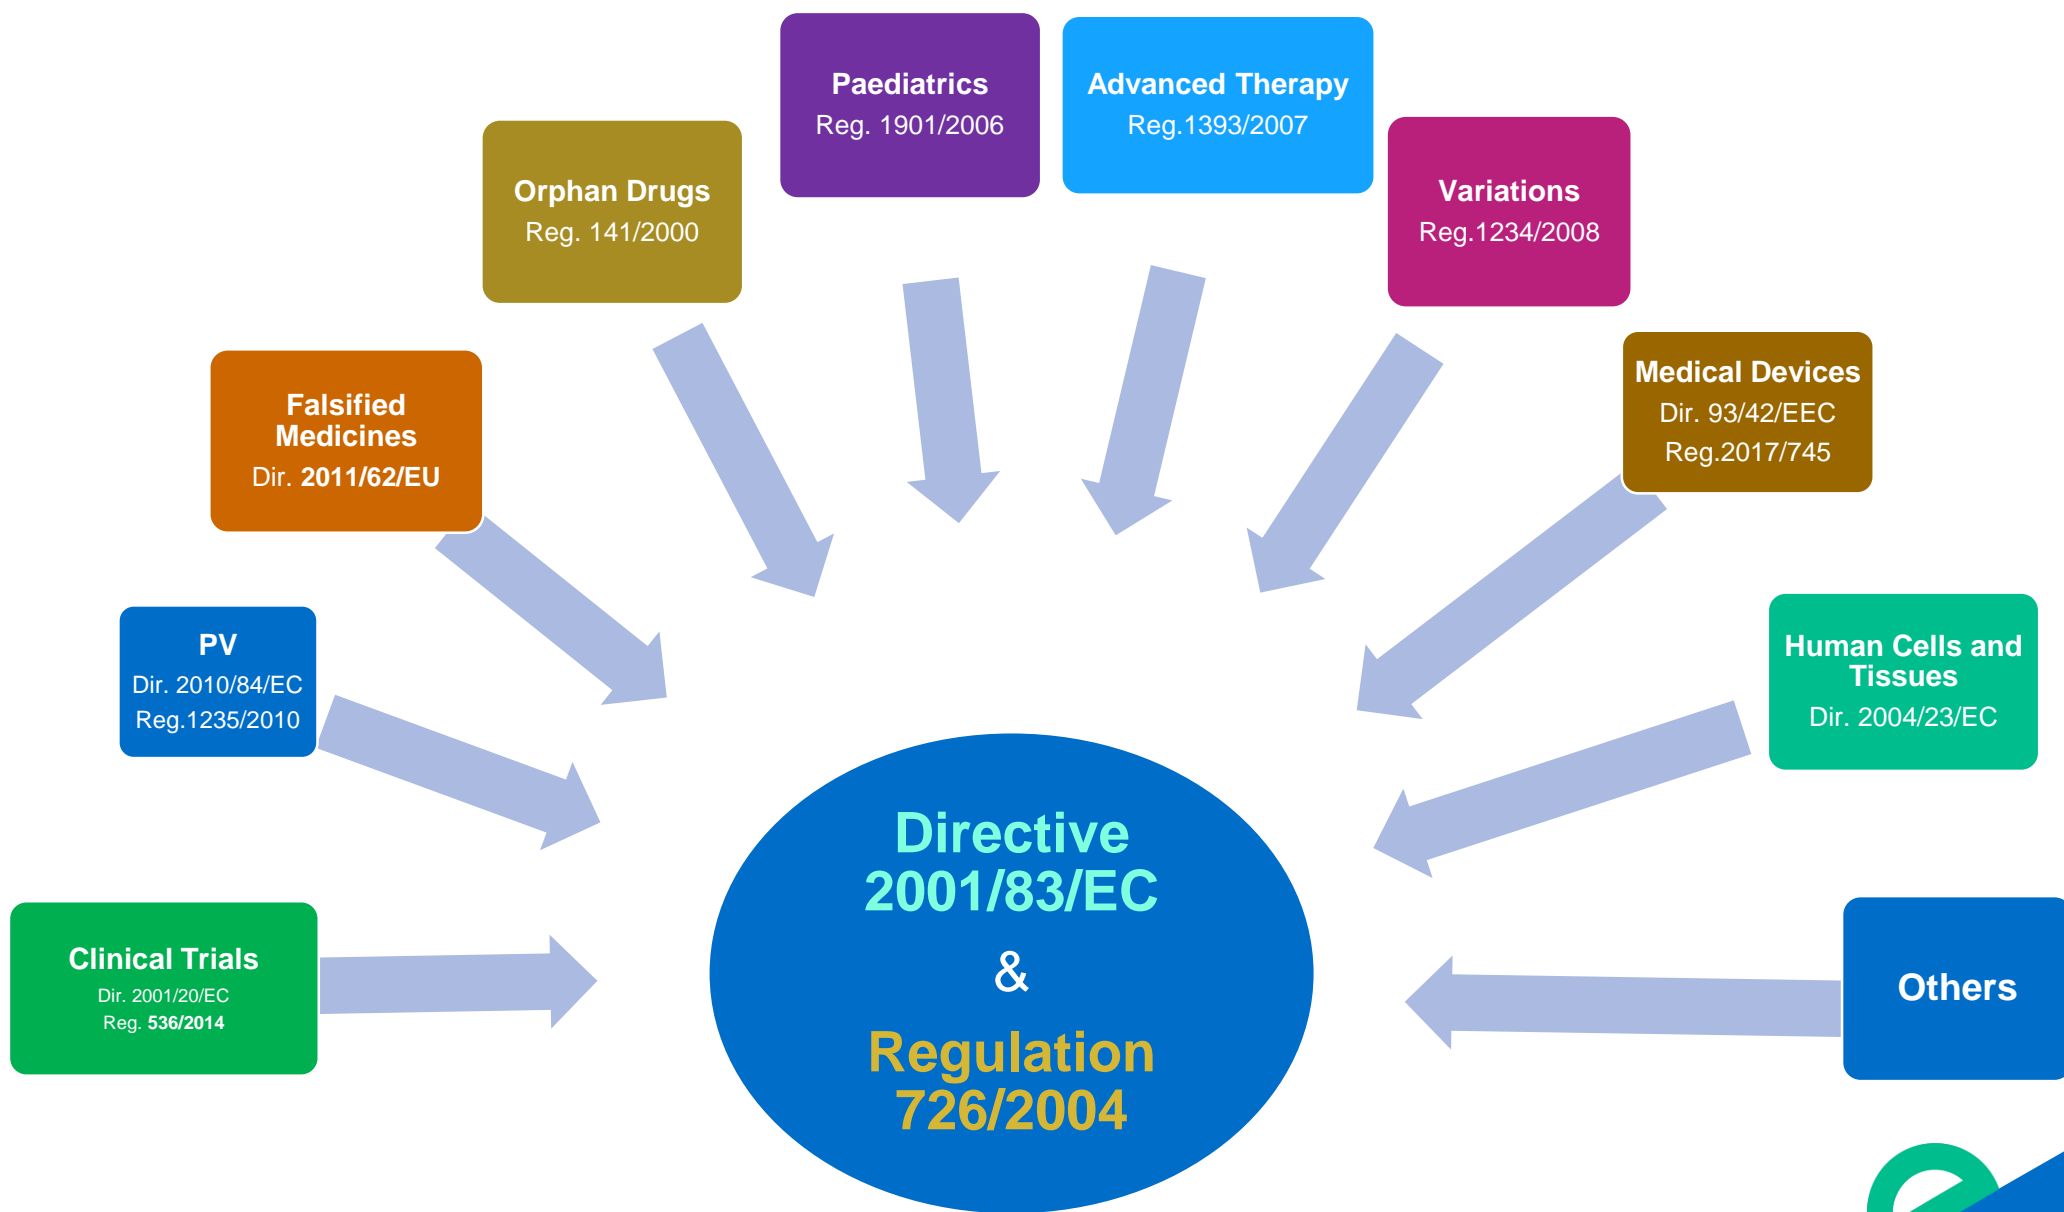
Paediatrics
Reg. 1901/2006

Advanced Therapy
Reg.1393/2007

Orphan Drugs
Reg. 141/2000

Variations
Reg.1234/2008

Falsified Medicines
Dir. 2011/62/EU

Medical Devices
Dir. 93/42/EEC
Reg.2017/745

PV
Dir. 2010/84/EC
Reg.1235/2010

Human Cells and Tissues
Dir. 2004/23/EC

Clinical Trials
Dir. 2001/20/EC
Reg. 536/2014

Directive 2001/83/EC
&
Regulation 726/2004

Others